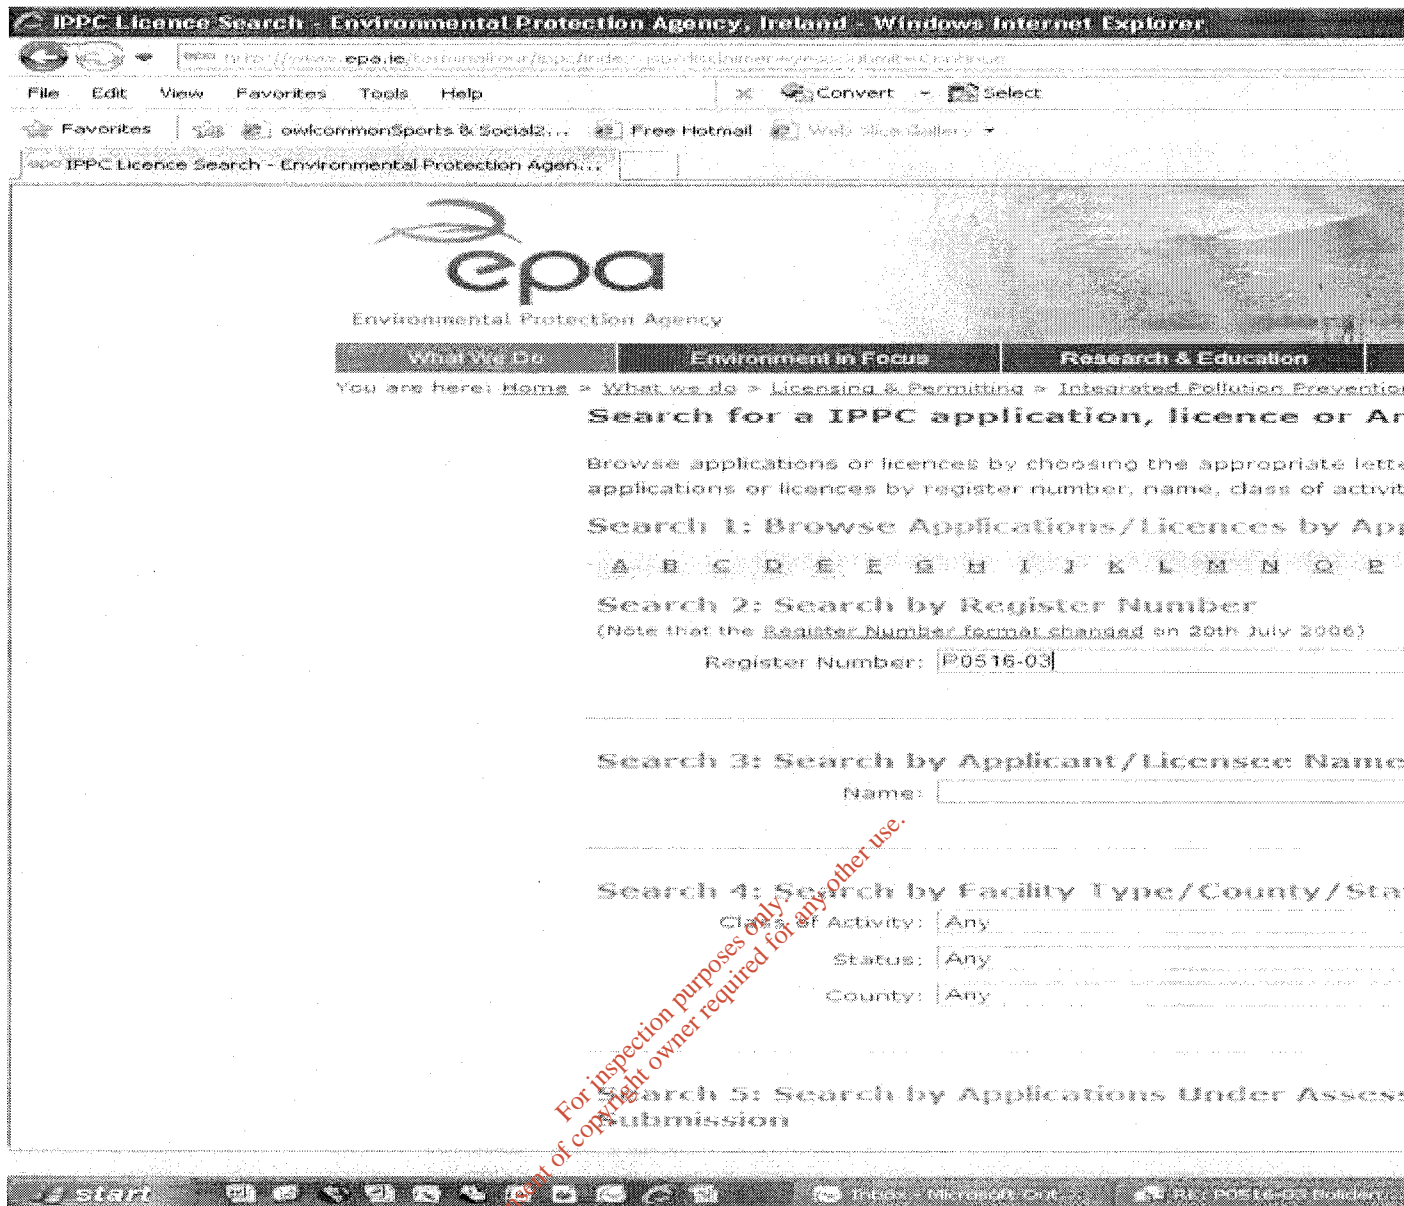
IPPC Licence Search - Environmental Protection Agency, Ireland - Windows Internet Explorer

http://www.epa.ie/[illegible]

File Edit View Favorites Tools Help

Convert Select

Favorites owlcommonSports & Social2... Free Hotmail Web Slice Gallery

IPPC Licence Search - Environmental Protection Agen...

epa

Environmental Protection Agency

What We Do | Environment in Focus | Research & Education

You are here: Home > What we do > Licensing & Permitting > Integrated Pollution Preventio

Search for a IPPC application, licence or Ar

Browse applications or licences by choosing the appropriate lett applications or licences by register number, name, class of activit

Search 1: Browse Applications/Licences by Ap

A B C D E F G H I J K L M N O P

Search 2: Search by Register Number

(Note that the Register Number format changed on 20th July 2006)

Register Number: P0516-03

Search 3: Search by Applicant/Licensee Name

Name:

Search 4: Search by Facility Type/County/Sta

Class of Activity: Any

Status: Any

County: Any

Search 5: Search by Applications Under Asses Submission

For inspection purposes only. Consent of copyright owner required for any other use.

start

Inbox - Microsoft Out... RE: P0516-03 Bolden...